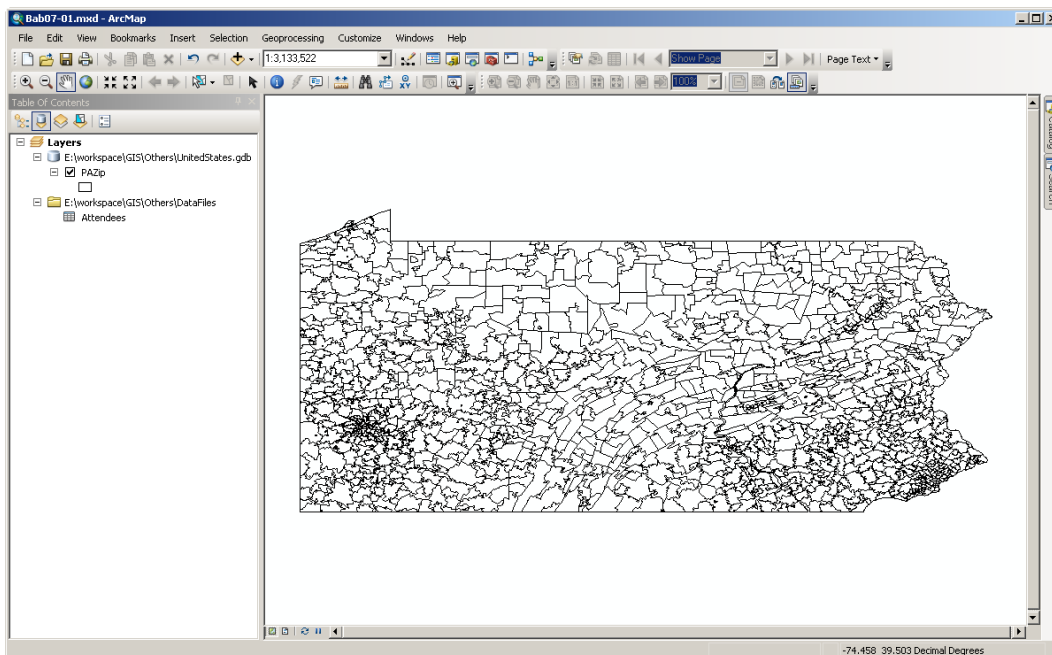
Bab07-01.mxd - ArcMap

File Edit View Bookmarks Insert Selection Geoprocessing Customize Windows Help

1:3,133,522

Show Page

Page Text

100%

Table Of Contents

Layers
E:\workspace\GIS\Others\UnitedStates.gdb
PAZip
E:\workspace\GIS\Others\DataFiles
Attendees

-74.458 39.503 Decimal Degrees